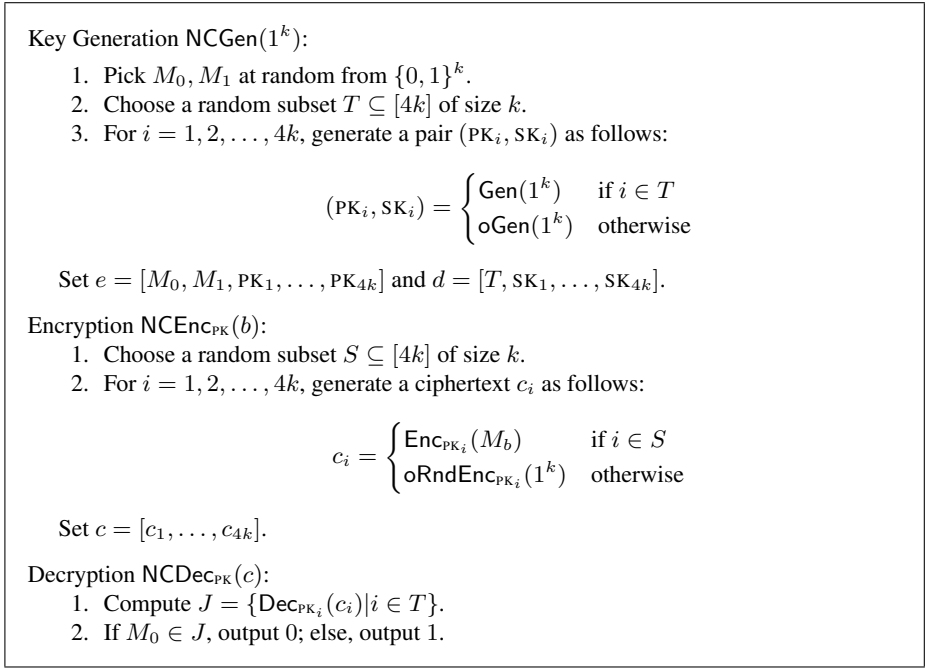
Key Generation $\mathsf{NCGen}(1^k)$:

1. Pick $M_0, M_1$ at random from $\{0,1\}^k$.
2. Choose a random subset $T \subseteq [4k]$ of size $k$.
3. For $i = 1, 2, \ldots, 4k$, generate a pair $(\text{PK}_i, \text{SK}_i)$ as follows:

$$(\text{PK}_i, \text{SK}_i) = \begin{cases} \mathsf{Gen}(1^k) & \text{if } i \in T \\ \mathsf{oGen}(1^k) & \text{otherwise} \end{cases}$$

Set $e = [M_0, M_1, \text{PK}_1, \ldots, \text{PK}_{4k}]$ and $d = [T, \text{SK}_1, \ldots, \text{SK}_{4k}]$.

Encryption $\mathsf{NCEnc}_{\text{PK}}(b)$:

1. Choose a random subset $S \subseteq [4k]$ of size $k$.
2. For $i = 1, 2, \ldots, 4k$, generate a ciphertext $c_i$ as follows:

$$c_i = \begin{cases} \mathsf{Enc}_{\text{PK}_i}(M_b) & \text{if } i \in S \\ \mathsf{oRndEnc}_{\text{PK}_i}(1^k) & \text{otherwise} \end{cases}$$

Set $c = [c_1, \ldots, c_{4k}]$.

Decryption $\mathsf{NCDec}_{\text{PK}}(c)$:

1. Compute $J = \{\mathsf{Dec}_{\text{PK}_i}(c_i) | i \in T\}$.
2. If $M_0 \in J$, output 0; else, output 1.